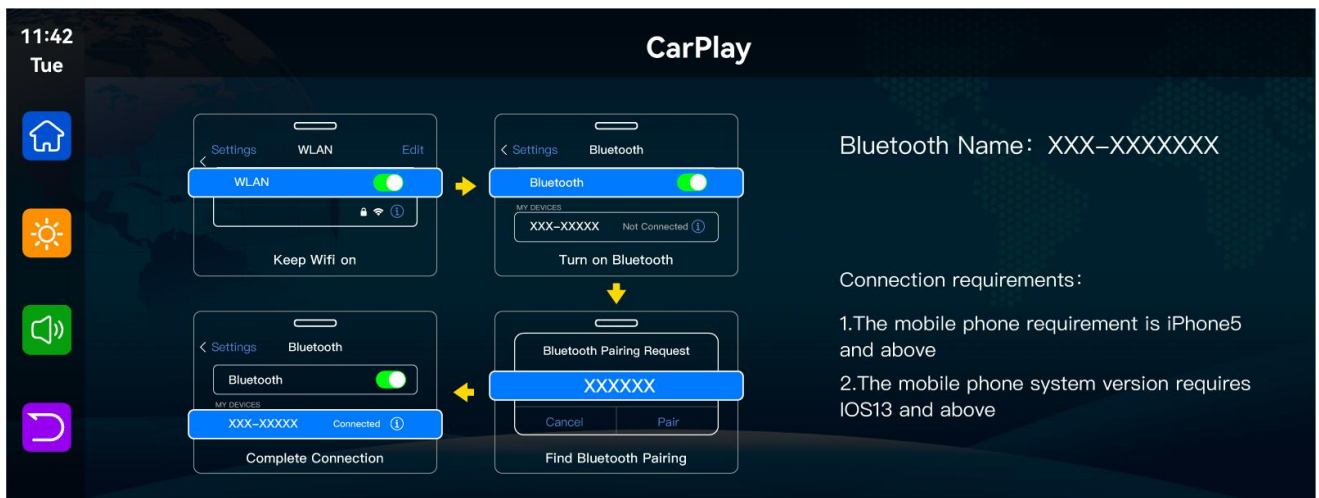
11:42
Tue

CarPlay

Settings WLAN Edit
WLAN
Keep Wifi on

Settings Bluetooth
Bluetooth
MY DEVICES
XXX-XXXXX Not Connected
Turn on Bluetooth

Settings Bluetooth
Bluetooth
MY DEVICES
XXX-XXXXX Connected
Complete Connection

Bluetooth Pairing Request
XXXXXX
Cancel Pair
Find Bluetooth Pairing

Bluetooth Name：XXX-XXXXXXX

Connection requirements：

1.The mobile phone requirement is iPhone5 and above

2.The mobile phone system version requires IOS13 and above